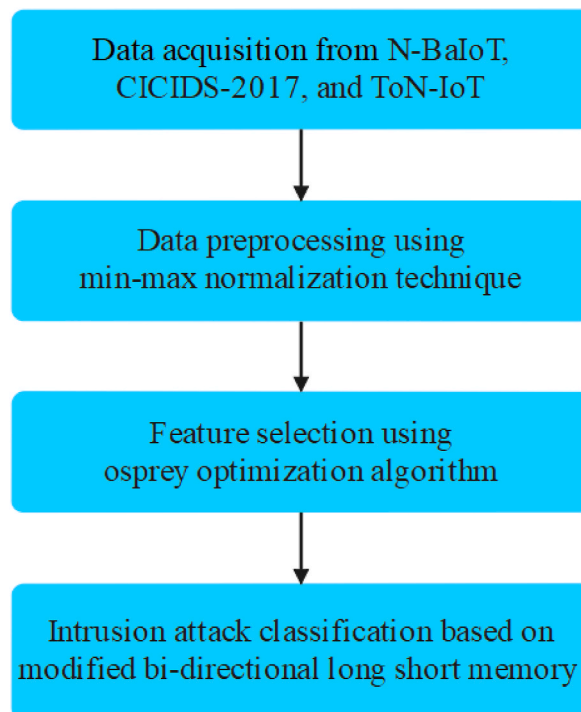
Data acquisition from N-BaIoT, CICIDS-2017, and ToN-IoT

Data preprocessing using min-max normalization technique

Feature selection using osprey optimization algorithm

Intrusion attack classification based on modified bi-directional long short memory